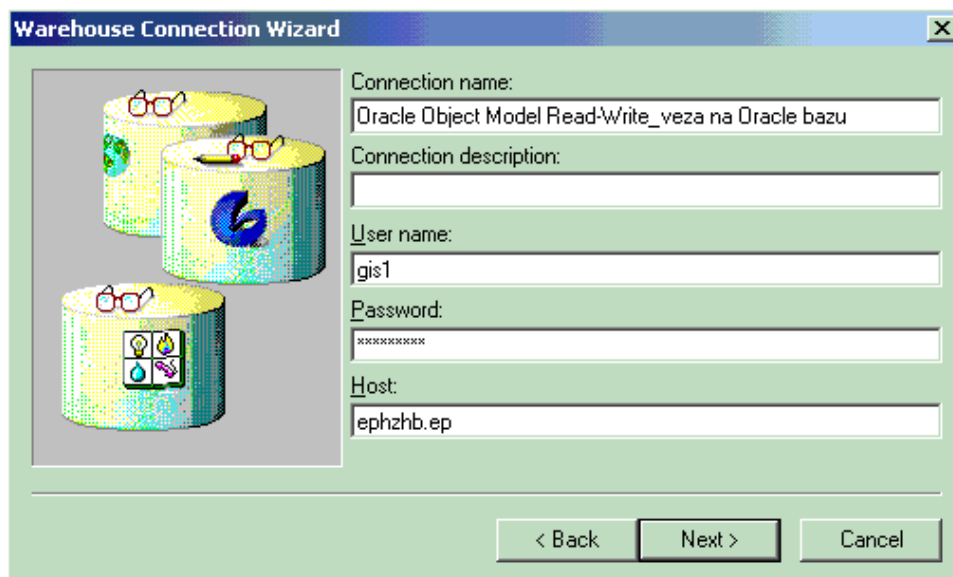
Warehouse Connection Wizard

×

Connection name:

Oracle Object Model Read-Write_veza na Oracle bazu

Connection description:

User name:

gis1

Password:

*********

Host:

ephzhb.ep

< Back

Next >

Cancel